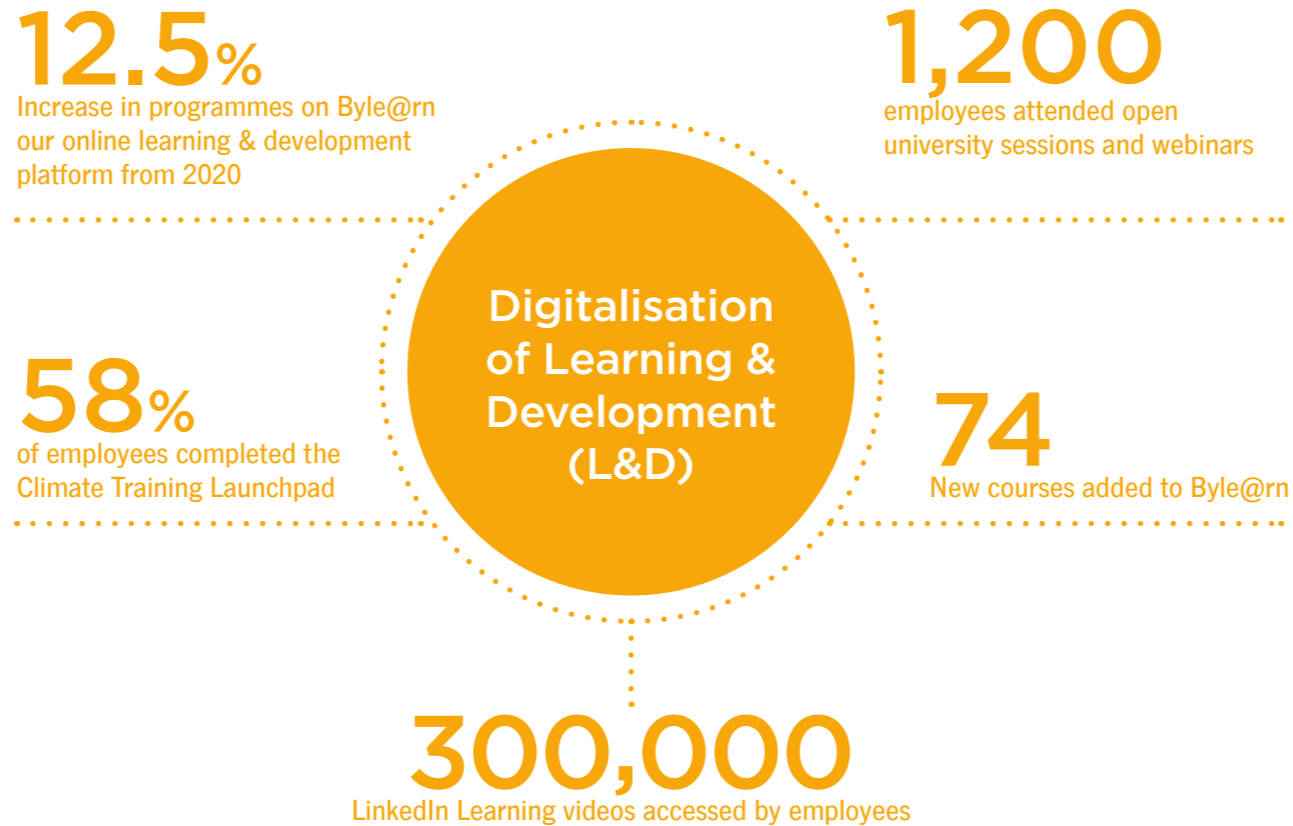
12.5%
Increase in programmes on Byle@rn our online learning & development platform from 2020

1,200
employees attended open university sessions and webinars

Digitalisation of Learning & Development (L&D)

58%
of employees completed the Climate Training Launchpad

74
New courses added to Byle@rn

300,000
LinkedIn Learning videos accessed by employees